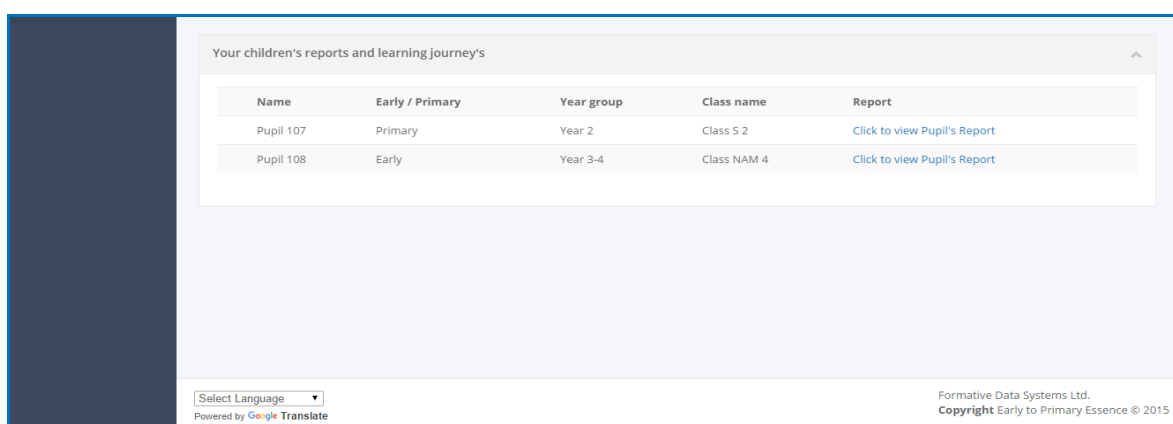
Your children's reports and learning journey's

| Name | Early / Primary | Year group | Class name | Report |
|---|---|---|---|---|
| Pupil 107 | Primary | Year 2 | Class S 2 | Click to view Pupil's Report |
| Pupil 108 | Early | Year 3-4 | Class NAM 4 | Click to view Pupil's Report |

Select Language
Powered by Google Translate

Formative Data Systems Ltd.
Copyright Early to Primary Essence © 2015